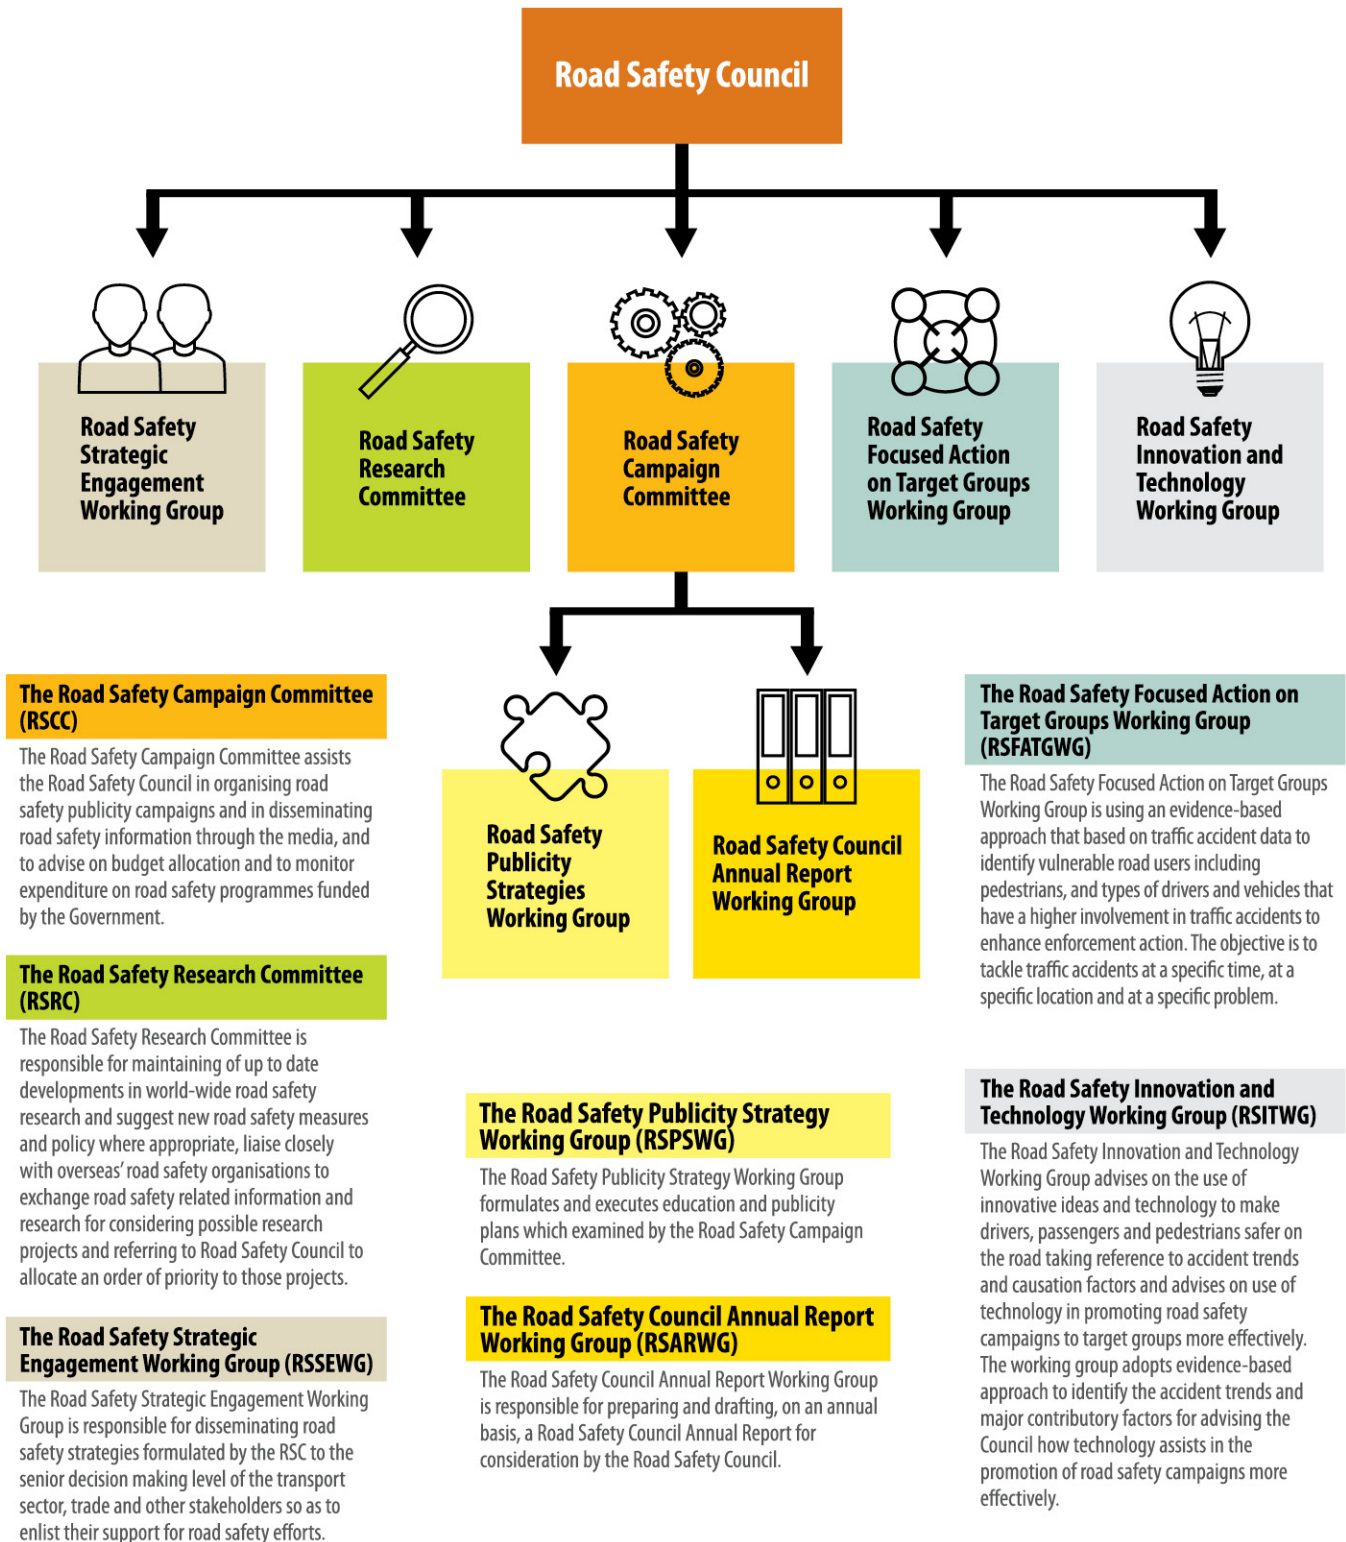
Road Safety Council

Road Safety Strategic Engagement Working Group

Road Safety Research Committee

Road Safety Campaign Committee

Road Safety Focused Action on Target Groups Working Group

Road Safety Innovation and Technology Working Group

Road Safety Publicity Strategies Working Group

Road Safety Council Annual Report Working Group

The Road Safety Campaign Committee (RSCC)

The Road Safety Campaign Committee assists the Road Safety Council in organising road safety publicity campaigns and in disseminating road safety information through the media, and to advise on budget allocation and to monitor expenditure on road safety programmes funded by the Government.

The Road Safety Research Committee (RSRC)

The Road Safety Research Committee is responsible for maintaining of up to date developments in world-wide road safety research and suggest new road safety measures and policy where appropriate, liaise closely with overseas' road safety organisations to exchange road safety related information and research for considering possible research projects and referring to Road Safety Council to allocate an order of priority to those projects.

The Road Safety Strategic Engagement Working Group (RSSEWG)

The Road Safety Strategic Engagement Working Group is responsible for disseminating road safety strategies formulated by the RSC to the senior decision making level of the transport sector, trade and other stakeholders so as to enlist their support for road safety efforts.

The Road Safety Publicity Strategy Working Group (RSPSWG)

The Road Safety Publicity Strategy Working Group formulates and executes education and publicity plans which examined by the Road Safety Campaign Committee.

The Road Safety Council Annual Report Working Group (RSARWG)

The Road Safety Council Annual Report Working Group is responsible for preparing and drafting, on an annual basis, a Road Safety Council Annual Report for consideration by the Road Safety Council.

The Road Safety Focused Action on Target Groups Working Group (RSFATGWG)

The Road Safety Focused Action on Target Groups Working Group is using an evidence-based approach that based on traffic accident data to identify vulnerable road users including pedestrians, and types of drivers and vehicles that have a higher involvement in traffic accidents to enhance enforcement action. The objective is to tackle traffic accidents at a specific time, at a specific location and at a specific problem.

The Road Safety Innovation and Technology Working Group (RSITWG)

The Road Safety Innovation and Technology Working Group advises on the use of innovative ideas and technology to make drivers, passengers and pedestrians safer on the road taking reference to accident trends and causation factors and advises on use of technology in promoting road safety campaigns to target groups more effectively. The working group adopts evidence-based approach to identify the accident trends and major contributory factors for advising the Council how technology assists in the promotion of road safety campaigns more effectively.